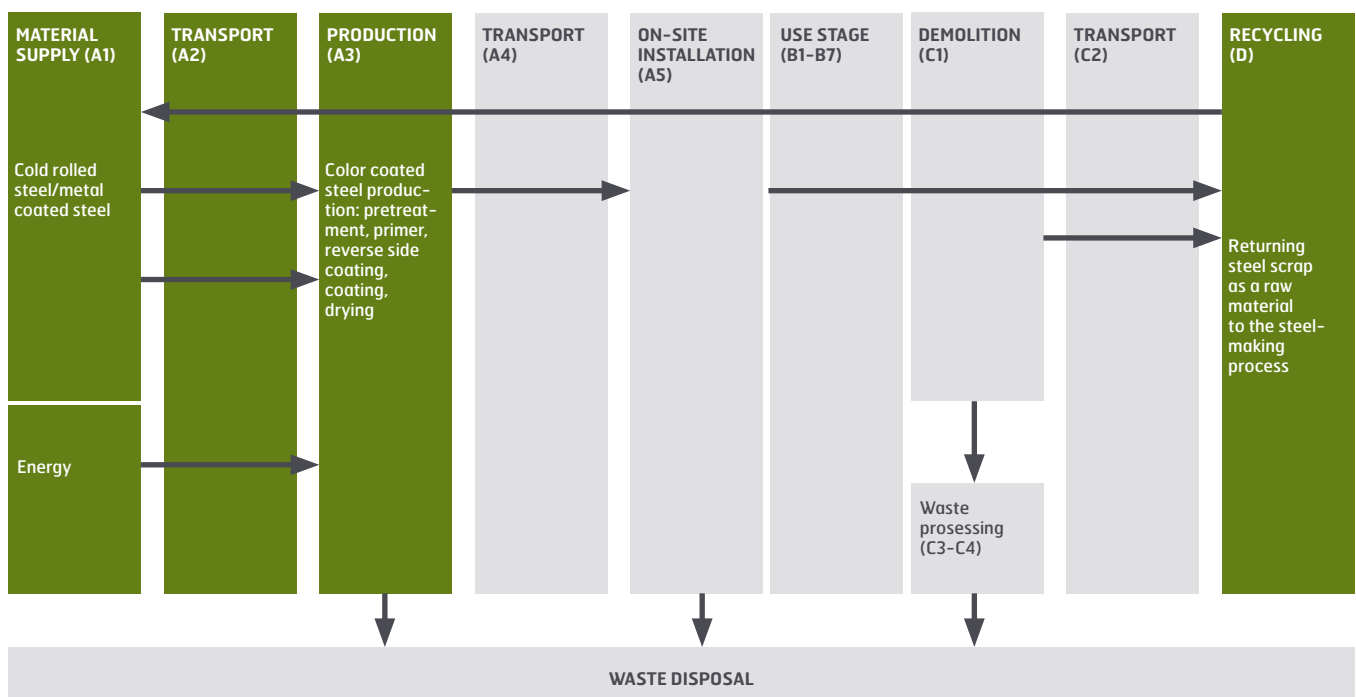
MATERIAL SUPPLY (A1)

TRANSPORT (A2)

PRODUCTION (A3)

TRANSPORT (A4)

ON-SITE INSTALLATION (A5)

USE STAGE (B1-B7)

DEMOLITION (C1)

TRANSPORT (C2)

RECYCLING (D)

Cold rolled steel/metal coated steel

Color coated steel production: pretreatment, primer, reverse side coating, coating, drying

Returning steel scrap as a raw material to the steel-making process

Energy

Waste prosessing (C3-C4)

WASTE DISPOSAL